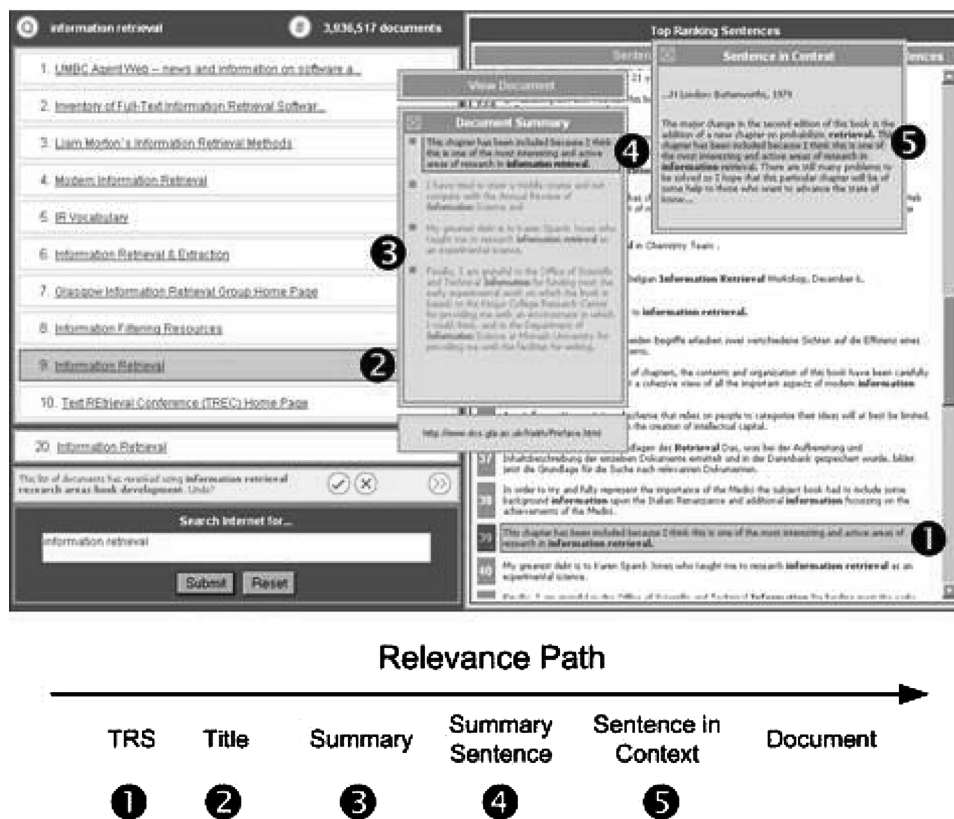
information retrieval

3,036,517 documents

1. UMBC Agent Web – news and information on software a...

2. Inventory of Full-Text Information Retrieval Softwar...

3. Liam Morton's Information Retrieval Methods

4. Modern Information Retrieval

5. IR Vocabulary

6. Information Retrieval & Extraction

7. Glasgow Information Retrieval Group Home Page

8. Information Filtering Resources

9. Information Retrieval

10. Text REtrieval Conference (TREC) Home Page

20. Information Retrieval

This list of documents has reranked using **information retrieval research areas book development**. Undo?

Search Internet for...

information retrieval

Submit Reset

View Document

Document Summary

This chapter has been included because I think this is one of the most interesting and active areas of research in **information retrieval**.

I have tried to steer a middle course and not compete with the Annual Review of **Information** Science and

My greatest debt is to Karen Spärck Jones who taught me to research **information retrieval** as an experimental science.

Finally, I am grateful to the Office of Scientific and Technical **Information** for funding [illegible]

http://www.dcs.gla.ac.uk/Keith/Preface.html

Top Ranking Sentences

Sentence in Context

...H London: Butterworths, 1979

The major change in the second edition of this book is the addition of a new chapter on probabilistic **retrieval**. This chapter has been included because I think this is one of the most interesting and active areas of research in **information retrieval**. There are still many problems to be solved so I hope that this particular chapter will be of some help to those who want to advance the state of know...

d in Chemistry Team .

Michigan **Information Retrieval** Workshop, December 6.

to **information retrieval**.

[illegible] Begriffe erlauben zwei verschiedene Sichten auf die Effizienz eines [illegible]

of chapters, the contents and organization of this book have been carefully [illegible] a cohesive view of all the important aspects of modern **information**

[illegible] the creation of intellectual capital.

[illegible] der **Retrieval** Das, was bei der Aufbereitung und Inhaltsbeschreibung der einzelnen Dokumente ermittelt und in der Datenbank gespeichert wurde, bildet jetzt die Grundlage für die Suche nach relevanten Dokumenten.

38 In order to try and fully represent the importance of the Medici the subject book had to include some background **information** upon the Italian Renaissance and additional **information** focusing on the achievements of the Medici.

39 This chapter has been included because I think this is one of the most interesting and active areas of research in **information retrieval**.

40 My greatest debt is to Karen Spärck Jones who taught me to research **information retrieval** as an experimental science.

1 2 3 4 5

Relevance Path

TRS Title Summary Summary Sentence Sentence in Context Document

1 2 3 4 5